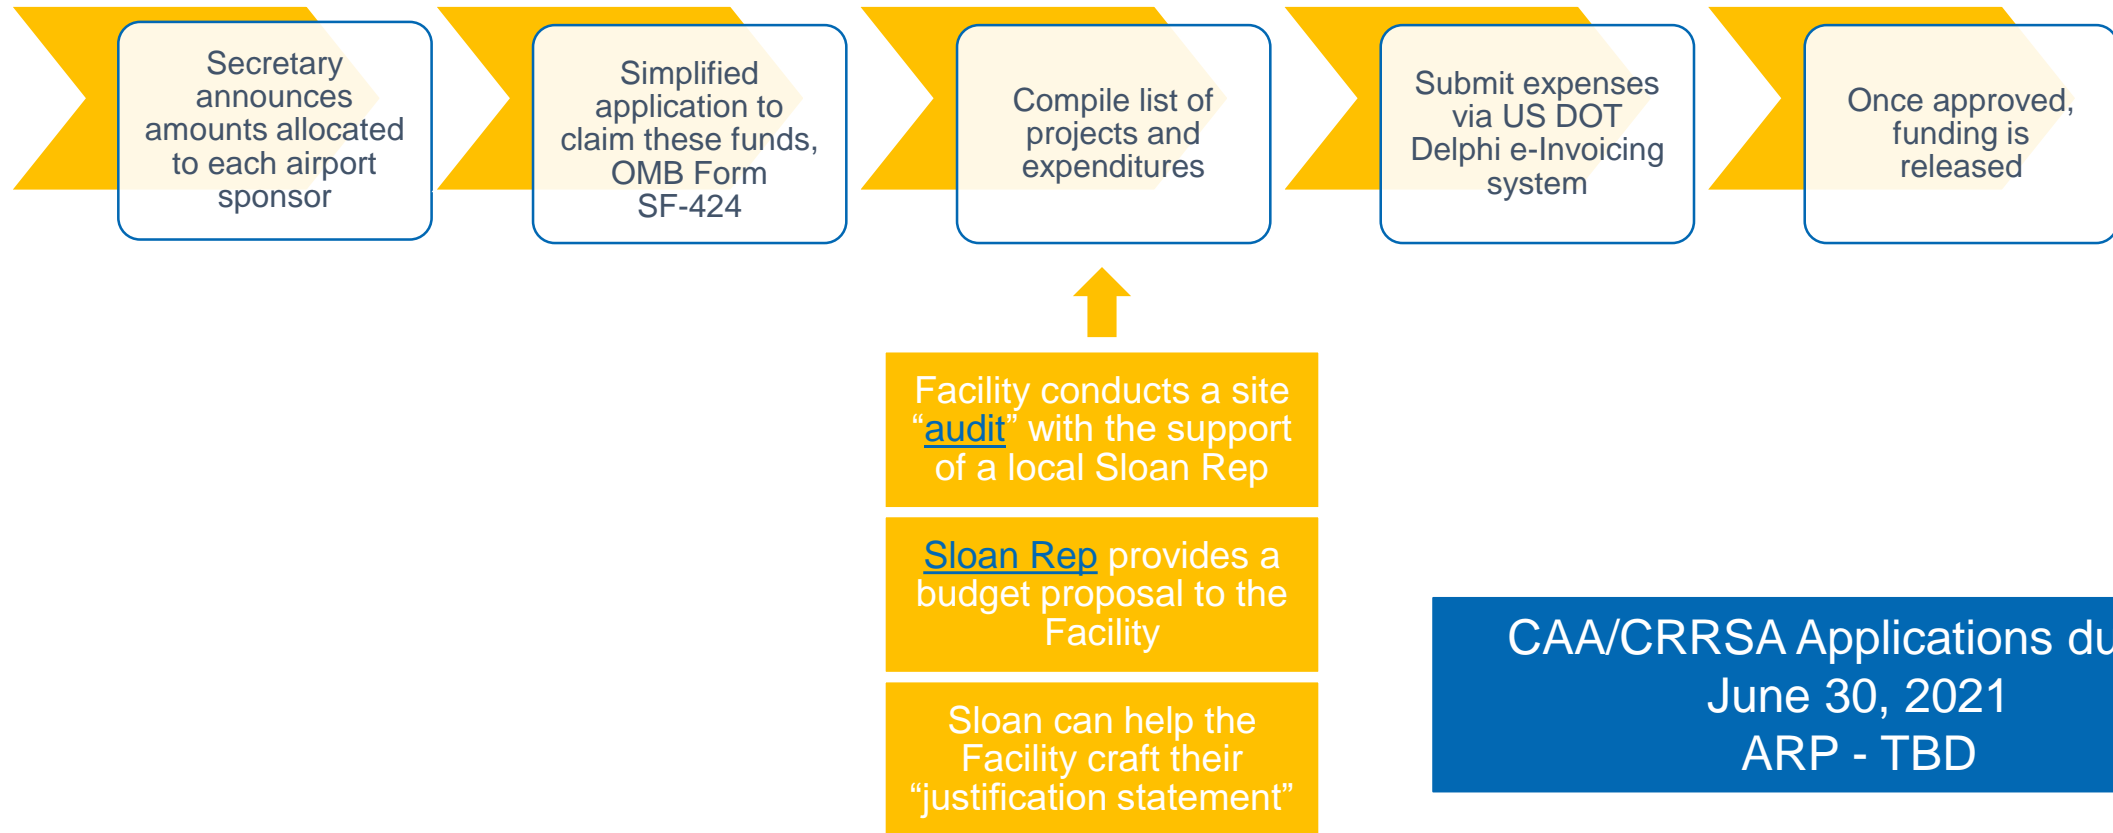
Secretary announces amounts allocated to each airport sponsor

Simplified application to claim these funds, OMB Form SF-424

Compile list of projects and expenditures

Submit expenses via US DOT Delphi e-Invoicing system

Once approved, funding is released

Facility conducts a site “audit” with the support of a local Sloan Rep

Sloan Rep provides a budget proposal to the Facility

Sloan can help the Facility craft their “justification statement”

CAA/CRRSA Applications du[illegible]
June 30, 2021
ARP - TBD